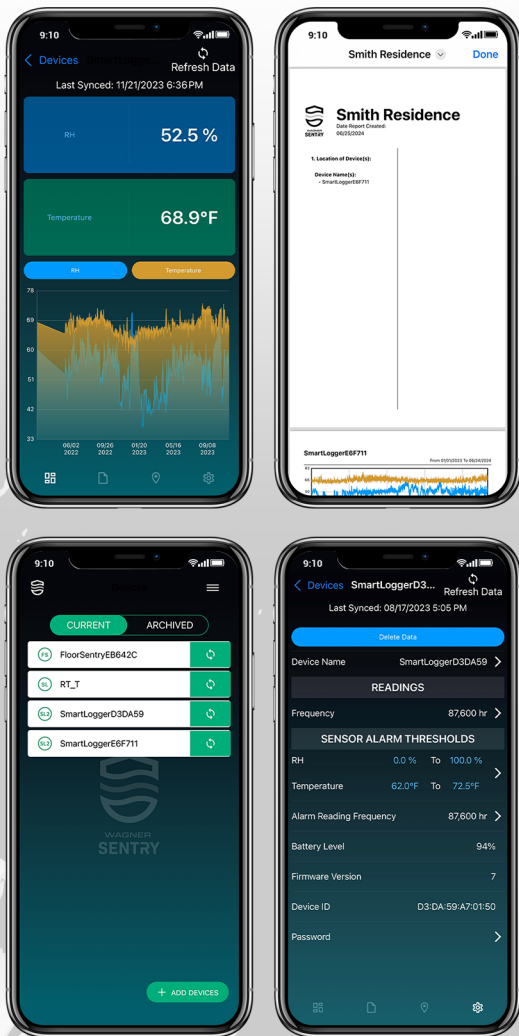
9:10

Devices SmartLogge...

Refresh Data

Last Synced: 11/21/2023 6:36 PM

RH

52.5 %

Temperature

68.9°F

RH

Temperature

78

69

60

51

42

33

06/02 2022

09/26 2022

01/20 2023

05/16 2023

09/08 2023

9:10

Smith Residence

Done

Smith Residence

Date Report Created: 06/25/2024

WAGNER SENTRY

1. Location of Device(s):

Device Name(s):
- SmartLoggerE6F711

SmartLoggerE6F711

From 01/01/2023 To 06/24/2024

9:10

Devices

CURRENT

ARCHIVED

FS FloorSentryEB642C

SL RT_T

SL2 SmartLoggerD3DA59

SL2 SmartLoggerE6F711

WAGNER SENTRY

+ ADD DEVICES

9:10

Devices SmartLoggerD3...

Refresh Data

Last Synced: 08/17/2023 5:05 PM

Delete Data

Device Name SmartLoggerD3DA59

READINGS

Frequency 87,600 hr

SENSOR ALARM THRESHOLDS

RH 0.0 % To 100.0 %

Temperature 62.0°F To 72.5°F

Alarm Reading Frequency 87,600 hr

Battery Level 94%

Firmware Version 7

Device ID D3:DA:59:A7:01:50

Password